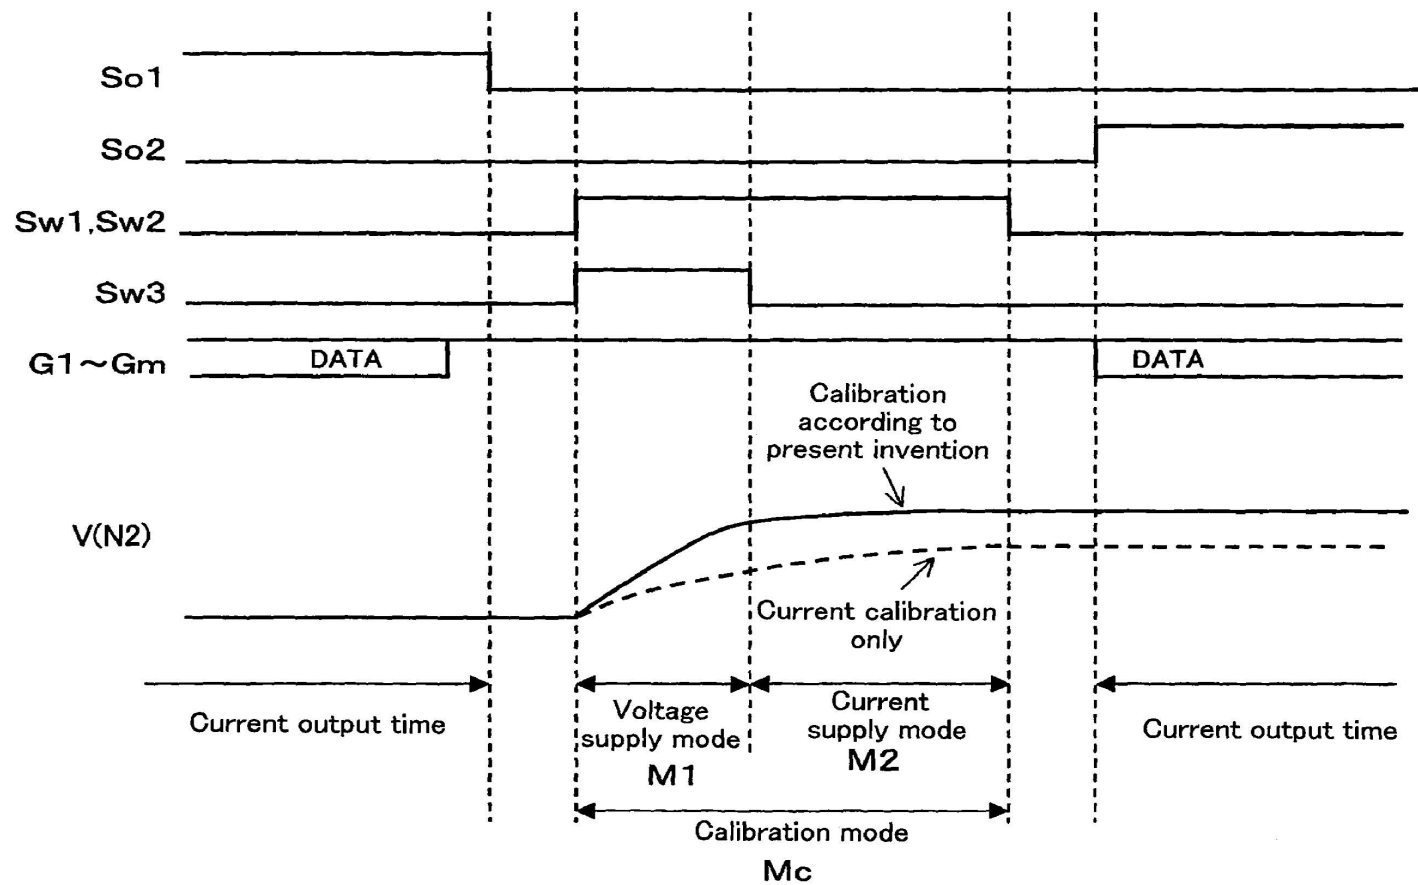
So1

So2

Sw1,Sw2

Sw3

G1～Gm

DATA

DATA

Calibration according to present invention

V(N2)

Current calibration only

Current output time

Voltage supply mode

M1

Current supply mode

M2

Current output time

Calibration mode

Mc